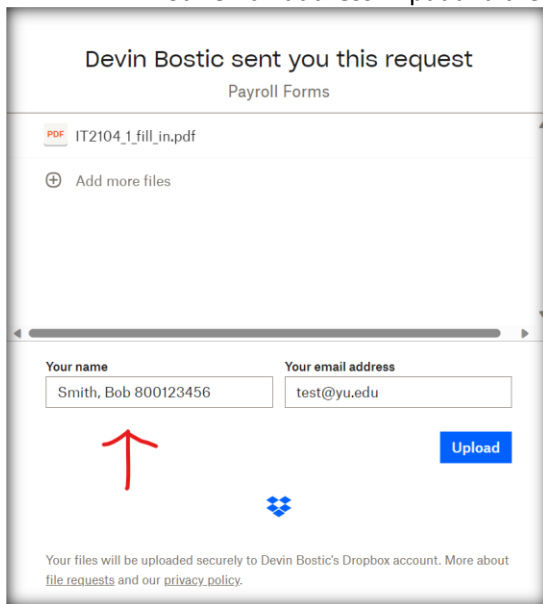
Devin Bostic sent you this request

Payroll Forms

PDF IT2104_1_fill_in.pdf

Add more files

Your name

Smith, Bob 800123456

Your email address

test@yu.edu

Upload

Your files will be uploaded securely to Devin Bostic's Dropbox account. More about file requests and our privacy policy.